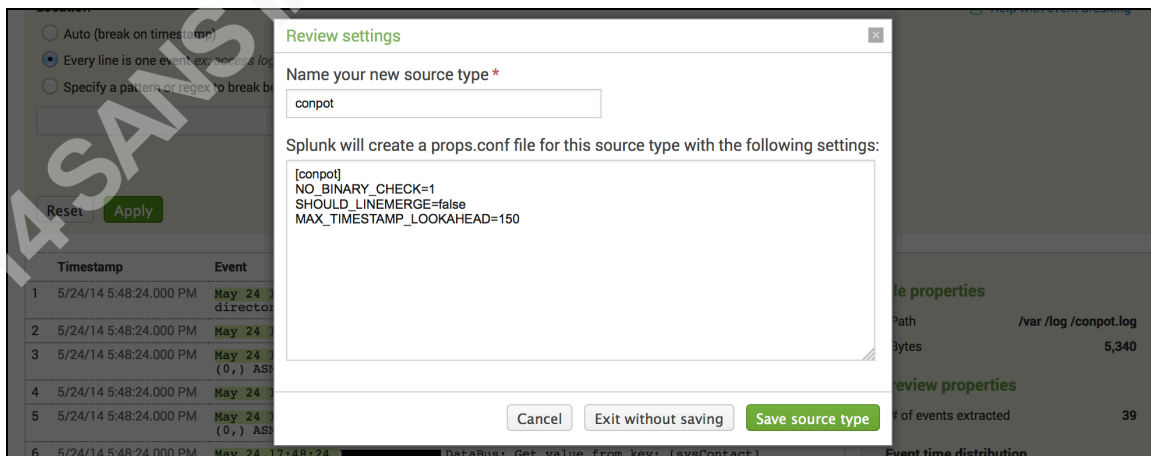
Auto (break on timestamp)

Every line is one event ex. access log

Specify a pattern or regex to break b

Reset Apply

| | Timestamp | Event |
|---|---|---|
| 1 | 5/24/14 5:48:24.000 PM | May 24 director |
| 2 | 5/24/14 5:48:24.000 PM | May 24 |
| 3 | 5/24/14 5:48:24.000 PM | May 24 (0,) ASN |
| 4 | 5/24/14 5:48:24.000 PM | May 24 |
| 5 | 5/24/14 5:48:24.000 PM | May 24 (0,) ASN |
| 6 | 5/24/14 5:48:24.000 PM | May 24 17:48:24 DataBus: Get value from key: (sysContact) |

Review settings

Name your new source type *

conpot

Splunk will create a props.conf file for this source type with the following settings:

[conpot]
NO_BINARY_CHECK=1
SHOULD_LINEMERGE=false
MAX_TIMESTAMP_LOOKAHEAD=150

Cancel Exit without saving Save source type

le properties

Path /var /log /conpot.log

Bytes 5,340

eview properties

# of events extracted 39

Event time distribution

4SANS